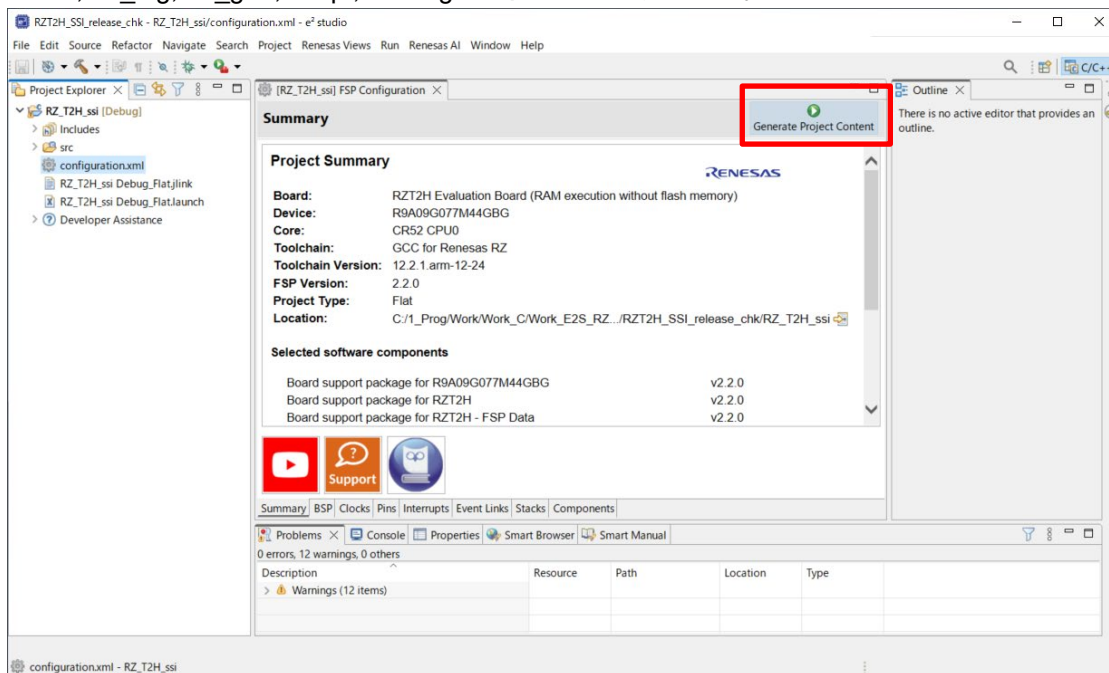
RZT2H_SSI_release_chk - RZ_T2H_ssi/configuration.xml - e² studio

File Edit Source Refactor Navigate Search Project Renesas Views Run Renesas AI Window Help

C/C++

Project Explorer ×

RZ_T2H_ssi [Debug]
Includes
src
configuration.xml
RZ_T2H_ssi Debug_Flat.jlink
RZ_T2H_ssi Debug_Flat.launch
Developer Assistance

[RZ_T2H_ssi] FSP Configuration ×

Summary

Generate Project Content

Project Summary

RENESAS

| | |
|---|---|
| Board: | RZT2H Evaluation Board (RAM execution without flash memory) |
| Device: | R9A09G077M44GBG |
| Core: | CR52 CPU0 |
| Toolchain: | GCC for Renesas RZ |
| Toolchain Version: | 12.2.1.arm-12-24 |
| FSP Version: | 2.2.0 |
| Project Type: | Flat |
| Location: | C:/1_Prog/Work/Work_C/Work_E2S_RZ.../RZT2H_SSI_release_chk/RZ_T2H_ssi |

Selected software components

| | |
|---|---|
| Board support package for R9A09G077M44GBG | v2.2.0 |
| Board support package for RZT2H | v2.2.0 |
| Board support package for RZT2H - FSP Data | v2.2.0 |

Support

Summary BSP Clocks Pins Interrupts Event Links Stacks Components

Outline ×

There is no active editor that provides an outline.

Problems × Console Properties Smart Browser Smart Manual

0 errors, 12 warnings, 0 others

| Description | Resource | Path | Location | Type |
|---|---|---|---|---|
| Warnings (12 items) | | | | |

configuration.xml - RZ_T2H_ssi